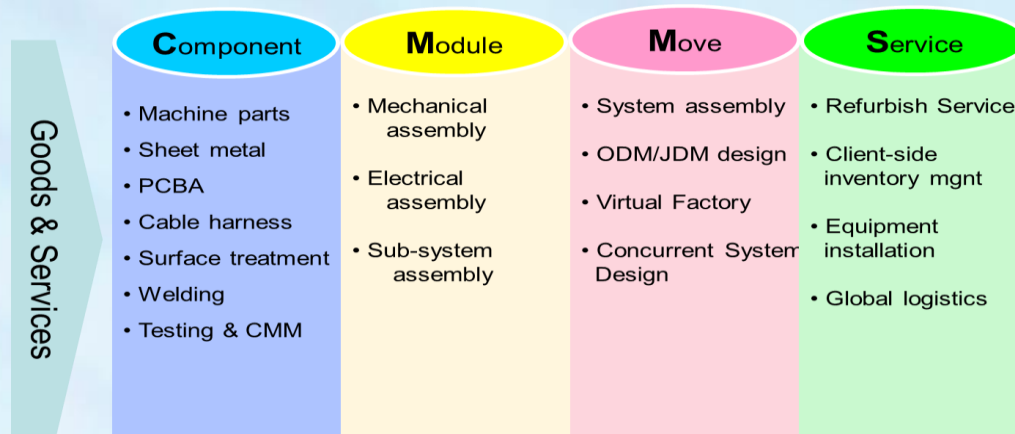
Goods & Services

Component

• Machine parts
• Sheet metal
• PCBA
• Cable harness
• Surface treatment
• Welding
• Testing & CMM

Module

• Mechanical assembly
• Electrical assembly
• Sub-system assembly

Move

• System assembly
• ODM/JDM design
• Virtual Factory
• Concurrent System Design

Service

• Refurbish Service
• Client-side inventory mgnt
• Equipment installation
• Global logistics